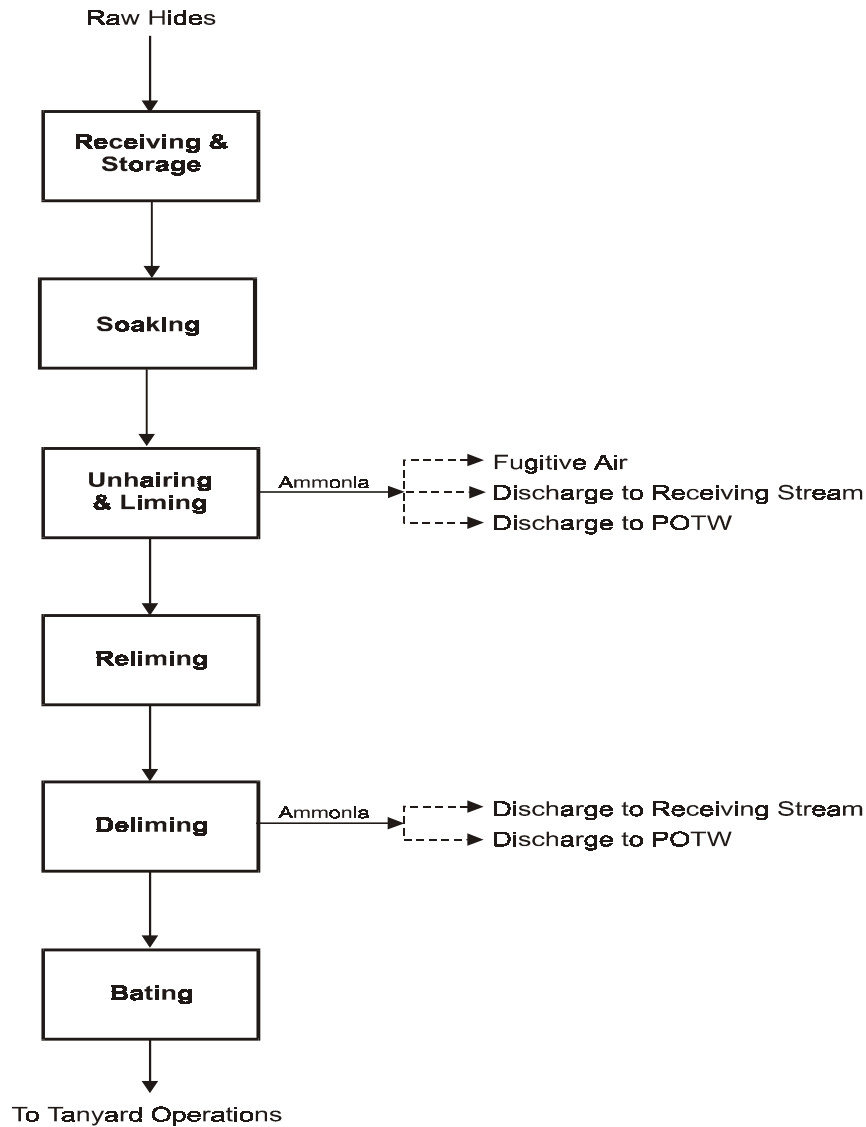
Raw Hides

Receiving & Storage

Soaking

Unhairing & Liming

Ammonia

Fugitive Air

Discharge to Receiving Stream

Discharge to POTW

Reliming

Deliming

Ammonia

Discharge to Receiving Stream

Discharge to POTW

Bating

To Tanyard Operations